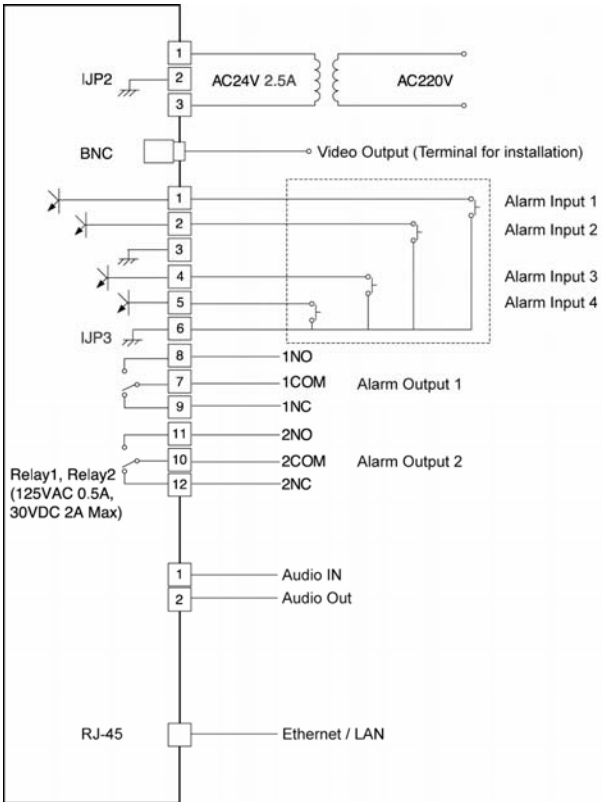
1
IJP2
2
AC24V 2.5A
AC220V
3

BNC
Video Output (Terminal for installation)

1
Alarm Input 1
2
Alarm Input 2
3
4
Alarm Input 3
5
Alarm Input 4
IJP3
6
8
1NO
7
1COM
Alarm Output 1
9
1NC
11
2NO
10
2COM
Alarm Output 2
Relay1, Relay2 (125VAC 0.5A, 30VDC 2A Max)
12
2NC

1
Audio IN
2
Audio Out

RJ-45
Ethernet / LAN